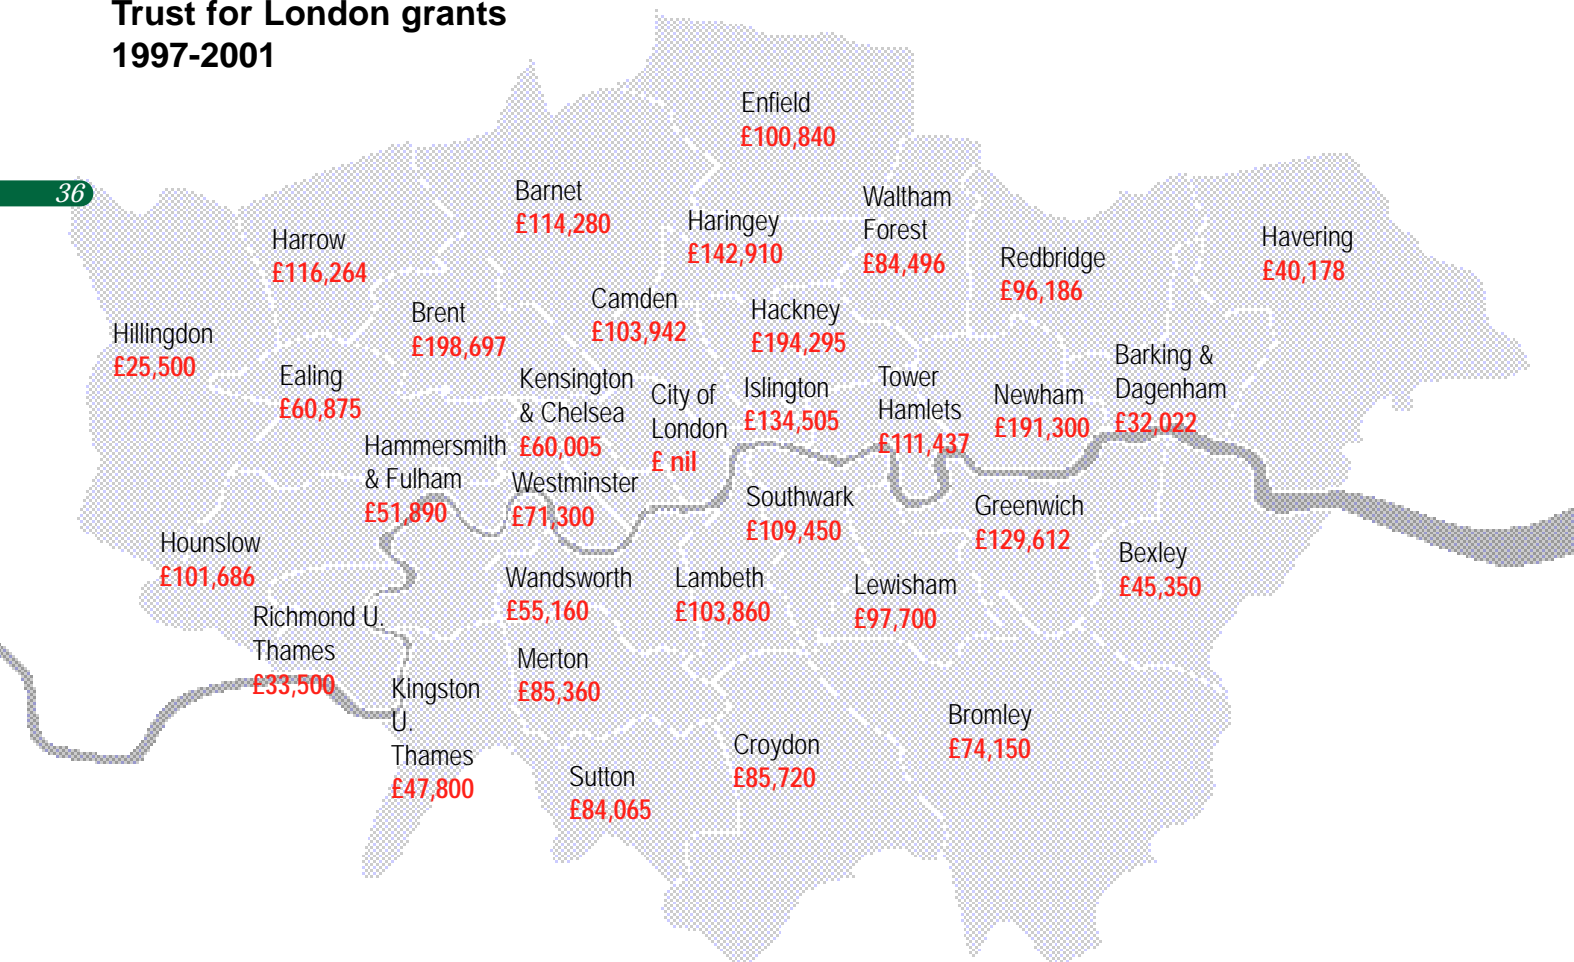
Trust for London grants
1997-2001

36

Enfield
£100,840

Barnet
£114,280

Haringey
£142,910

Waltham Forest
£84,496

Harrow
£116,264

Redbridge
£96,186

Havering
£40,178

Brent
£198,697

Camden
£103,942

Hackney
£194,295

Hillingdon
£25,500

Ealing
£60,875

Kensington & Chelsea
£60,005

City of London
£ nil

Islington
£134,505

Tower Hamlets
£111,437

Newham
£191,300

Barking & Dagenham
£32,022

Hammersmith & Fulham
£51,890

Westminster
£71,300

Southwark
£109,450

Greenwich
£129,612

Hounslow
£101,686

Wandsworth
£55,160

Lambeth
£103,860

Lewisham
£97,700

Bexley
£45,350

Richmond U. Thames
£33,500

Kingston U. Thames
£47,800

Merton
£85,360

Bromley
£74,150

Croydon
£85,720

Sutton
£84,065